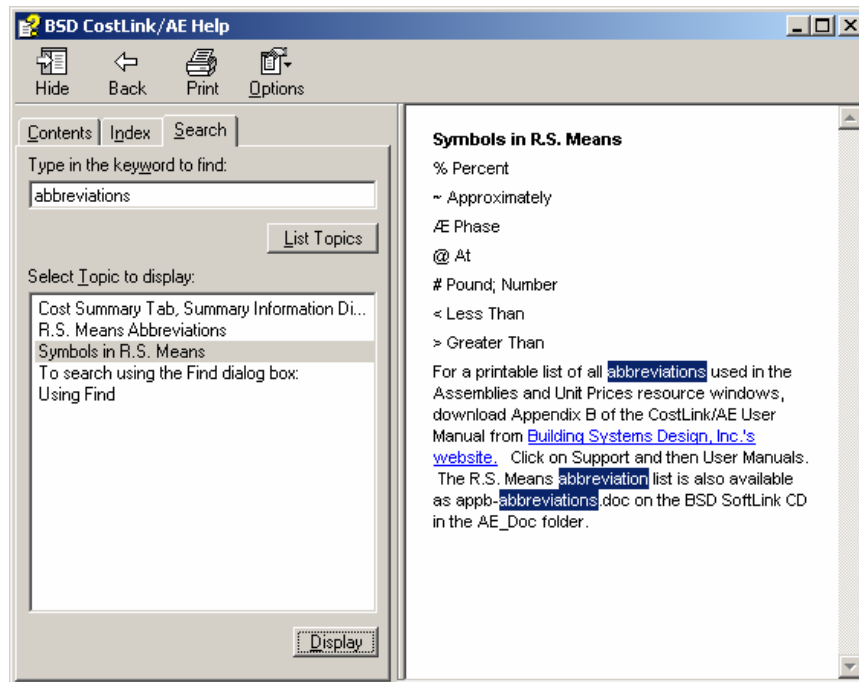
BSD CostLink/AE Help

Hide Back Print Options

Contents Index Search

Type in the keyword to find:

abbreviations

List Topics

Select Topic to display:

Cost Summary Tab, Summary Information Di...
R.S. Means Abbreviations
Symbols in R.S. Means
To search using the Find dialog box:
Using Find

Display

Symbols in R.S. Means

% Percent

~ Approximately

Æ Phase

@ At

# Pound; Number

< Less Than

> Greater Than

For a printable list of all abbreviations used in the Assemblies and Unit Prices resource windows, download Appendix B of the CostLink/AE User Manual from Building Systems Design, Inc.'s website. Click on Support and then User Manuals. The R.S. Means abbreviation list is also available as appb-abbreviations.doc on the BSD SoftLink CD in the AE_Doc folder.